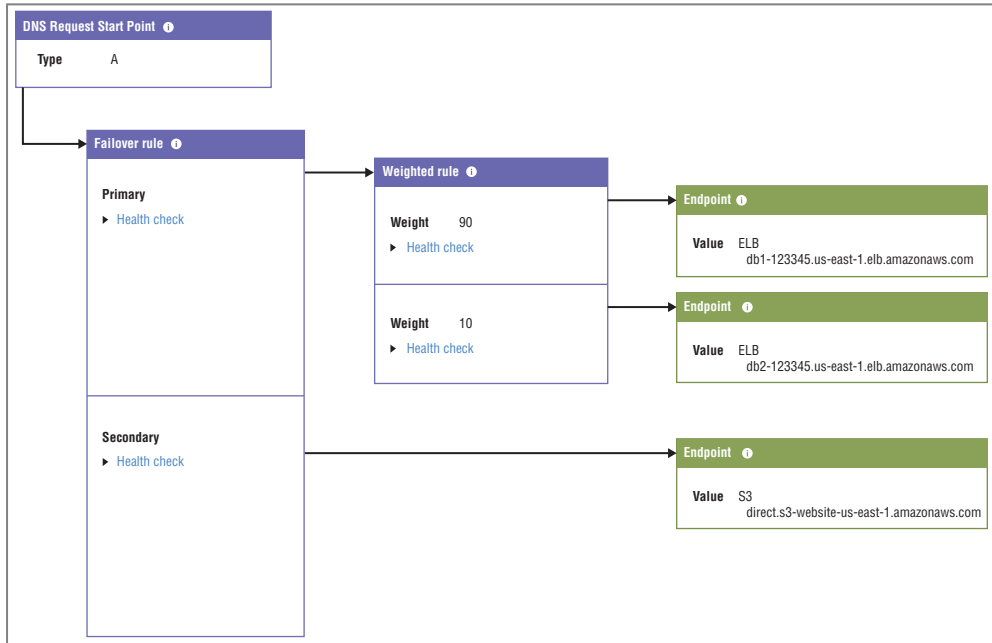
DNS Request Start Point

Type A

Failover rule

Primary
Health check

Secondary
Health check

Weighted rule

Weight 90
Health check

Weight 10
Health check

Endpoint

Value ELB
db1-123345.us-east-1.elb.amazonaws.com

Endpoint

Value ELB
db2-123345.us-east-1.elb.amazonaws.com

Endpoint

Value S3
direct.s3-website-us-east-1.amazonaws.com